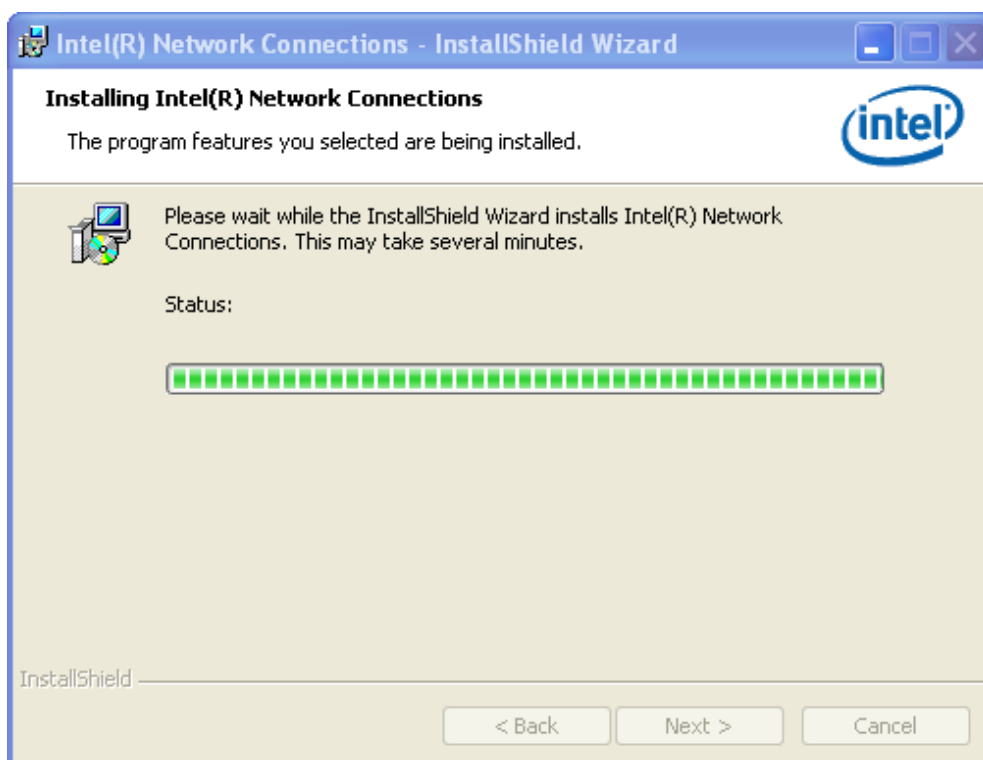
Intel(R) Network Connections - InstallShield Wizard

Installing Intel(R) Network Connections

The program features you selected are being installed.

intel

Please wait while the InstallShield Wizard installs Intel(R) Network Connections. This may take several minutes.

Status:

InstallShield

< Back

Next >

Cancel